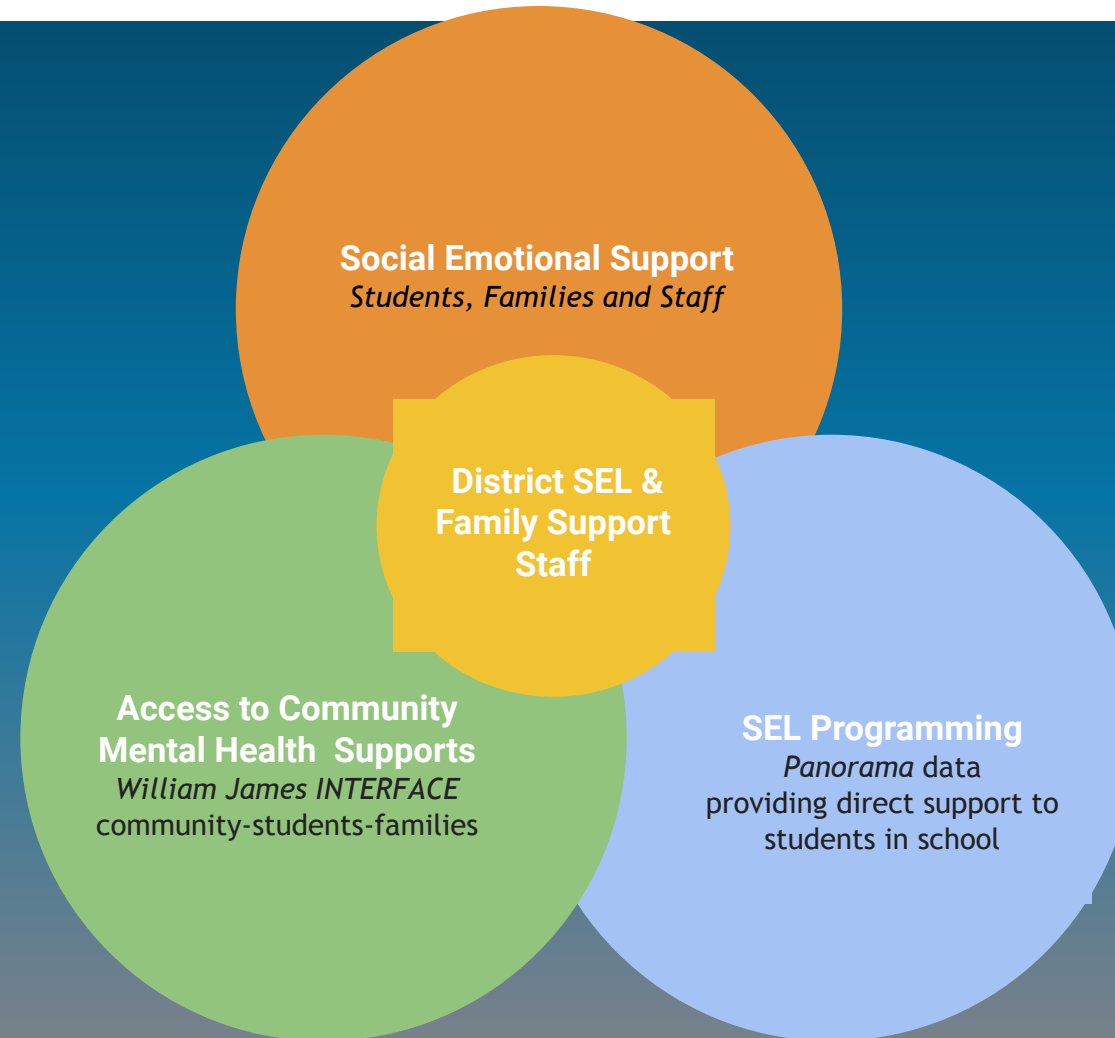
Social Emotional Support
Students, Families and Staff

District SEL & Family Support Staff

Access to Community Mental Health Supports
William James INTERFACE
community-students-families

SEL Programming
Panorama data
providing direct support to students in school